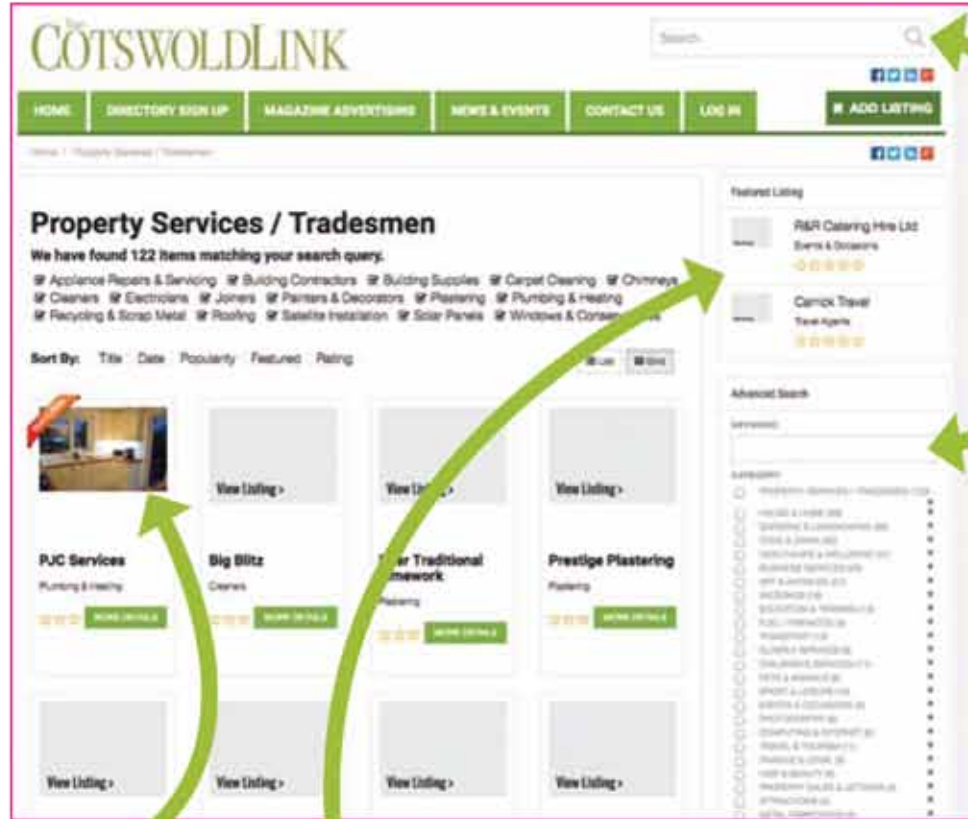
The COTSWOLDLINK

Search

HOME | DIRECTORY SIGN UP | MAGAZINE ADVERTISING | NEWS & EVENTS | CONTACT US | LOG IN | ADD LISTING

Home / Property Services / Tradesmen

Property Services / Tradesmen

We have found 122 items matching your search query.

Appliance Repairs & Servicing, Building Contractors, Building Supplies, Carpet Cleaning, Chimneys, Cleaners, Electricians, Joiners, Painters & Decorators, Plastering, Plumbing & Heating, Recycling & Scrap Metal, Roofing, Satellite Installation, Solar Panels, Windows & Conse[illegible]

Sort By: Title Date Popularity Featured Rating

List Grid

View Listing >

View Listing >

View Listing >

PJC Services
Plumbing & Heating
MORE DETAILS

Big Blitz
Cleaners
MORE DETAILS

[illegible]er Traditional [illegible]nework
Plastering
MORE DETAILS

Prestige Plastering
Plastering
MORE DETAILS

View Listing >

View Listing >

View Listing >

View Listing >

Featured Listing

R&R Catering Hire Ltd
Events & Occasions

Carrick Travel
Travel Agents

Advanced Search

KEYWORD

CATEGORY

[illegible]